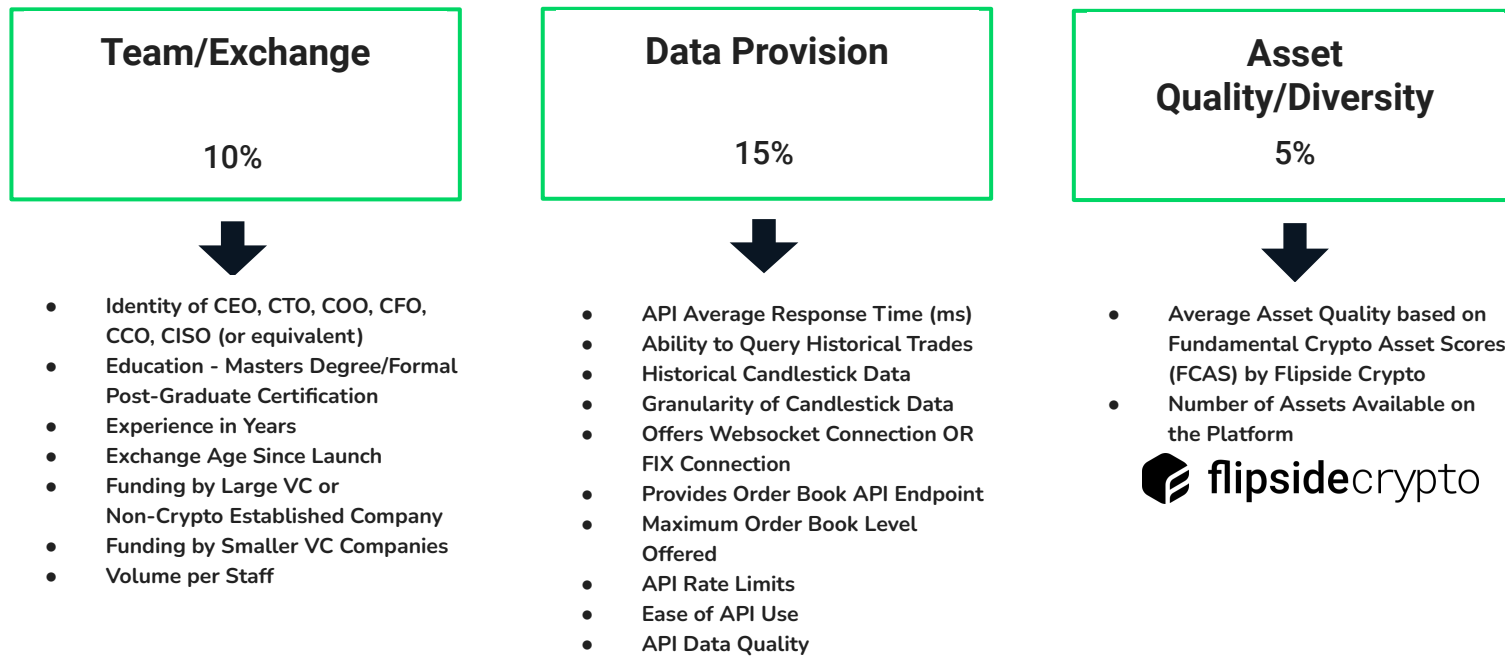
Team/Exchange

10%

- Identity of CEO, CTO, COO, CFO, CCO, CISO (or equivalent)
- Education - Masters Degree/Formal Post-Graduate Certification
- Experience in Years
- Exchange Age Since Launch
- Funding by Large VC or Non-Crypto Established Company
- Funding by Smaller VC Companies
- Volume per Staff

Data Provision

15%

- API Average Response Time (ms)
- Ability to Query Historical Trades
- Historical Candlestick Data
- Granularity of Candlestick Data
- Offers Websocket Connection OR FIX Connection
- Provides Order Book API Endpoint
- Maximum Order Book Level Offered
- API Rate Limits
- Ease of API Use
- API Data Quality

Asset Quality/Diversity

5%

- Average Asset Quality based on Fundamental Crypto Asset Scores (FCAS) by Flipside Crypto
- Number of Assets Available on the Platform

flipsidecrypto